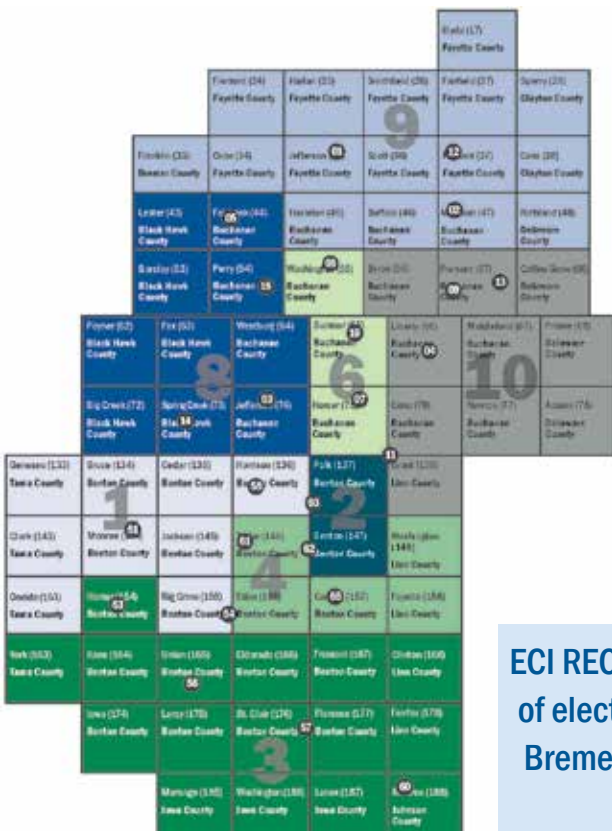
Ekalo (17)
Fayette County

Fremont (24)
Fayette County

Harlan (25)
Fayette County

Smithfield (26)
Fayette County

Fairfield (27)
Fayette County

Sperry (28)
Clayton County

9

Franklin (33)
Bremer County

Oran (34)
Fayette County

Jefferson (35)
Fayette County

Scott (36)
Fayette County

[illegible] (37)
Fayette County

Cass (38)
Clayton County

12

Lester (43)
Black Hawk County

Fairbank (44)
Buchanan County

06

Hazleton (45)
Buchanan County

Sumner (46)
Buchanan County

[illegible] (47)
Buchanan County

Richland (48)
Delaware County

02

Barclay (53)
Black Hawk County

Perry (54)
Buchanan County

15

Washington (55)
Buchanan County

09

Byron (56)
Buchanan County

Fremont (57)
Buchanan County

Coffins Grove (58)
Delaware County

11

Poyner (62)
Black Hawk County

Fox (63)
Black Hawk County

Westburg (64)
Buchanan County

Sumner (65)
Buchanan County

19

Liberty (66)
Buchanan County

04

Middlefield (67)
Buchanan County

Prairie (68)
Delaware County

8

6

10

Big Creek (72)
Black Hawk County

Spring Creek (73)
Black Hawk County

14

Jefferson (74)
Buchanan County

13

Homer (75)
Buchanan County

07

Cono (76)
Buchanan County

Newton (77)
Buchanan County

Adams (78)
Delaware County

18

Geneseo (133)
Tama County

Bruce (134)
Benton County

Cedar (135)
Benton County

Harrison (136)
Benton County

59

Polk (137)
Benton County

Grant (138)
Linn County

1

2

03

Clark (143)
Tama County

Monroe (144)
Benton County

01

Jackson (145)
Benton County

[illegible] (146)
Benton County

61

62

Benton (147)
Benton County

Washington (148)
Linn County

4

Oneida (153)
Tama County

Homer (154)
Benton County

53

Big Grove (155)
Benton County

54

Eden (156)
Benton County

Canton (157)
Benton County

60

Fayette (158)
Linn County

York (163)
Tama County

Kane (164)
Benton County

Union (165)
Benton County

56

Eldorado (166)
Benton County

Fremont (167)
Benton County

Clinton (168)
Linn County

Iowa (174)
Benton County

Leroy (175)
Benton County

St. Clair (176)
Benton County

57

Florence (177)
Benton County

Fairfax (178)
Linn County

3

Marengo (185)
Iowa County

Washington (186)
Iowa County

Lenox (187)
Iowa County

50

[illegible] (188)
Johnson County

ECI REC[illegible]
of elect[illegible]
Breme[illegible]